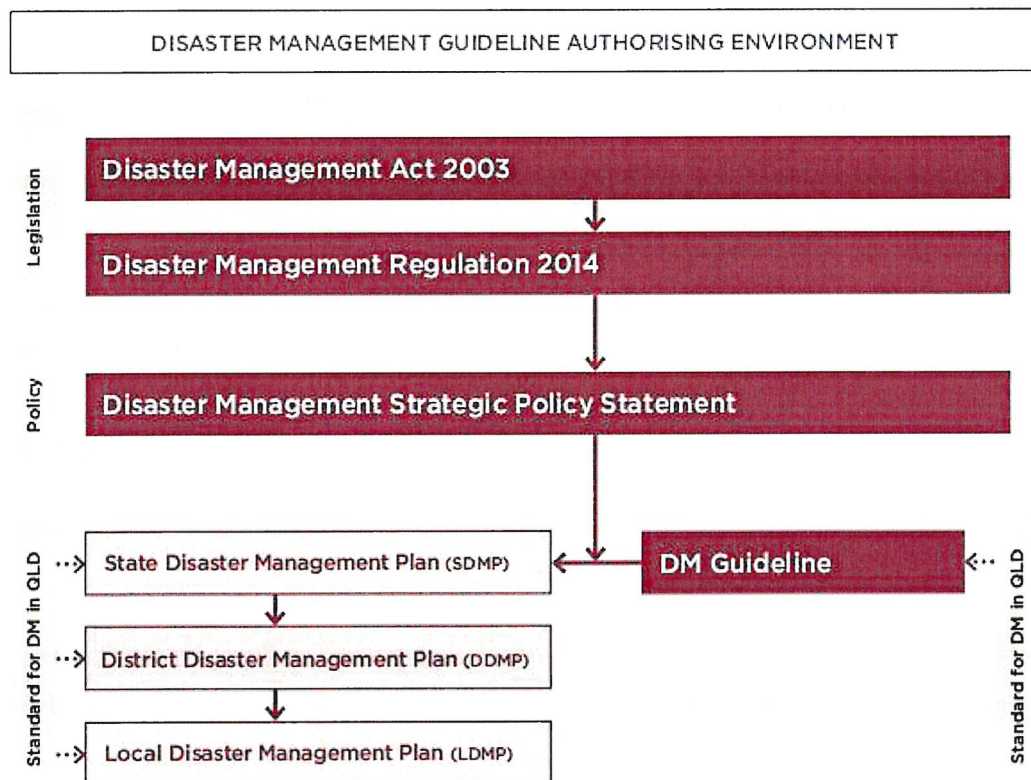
DISASTER MANAGEMENT GUIDELINE AUTHORISING ENVIRONMENT

Legislation

Disaster Management Act 2003

Disaster Management Regulation 2014

Policy

Disaster Management Strategic Policy Statement

Standard for DM in QLD

State Disaster Management Plan (SDMP)

DM Guideline

District Disaster Management Plan (DDMP)

Local Disaster Management Plan (LDMP)

Standard for DM in QLD